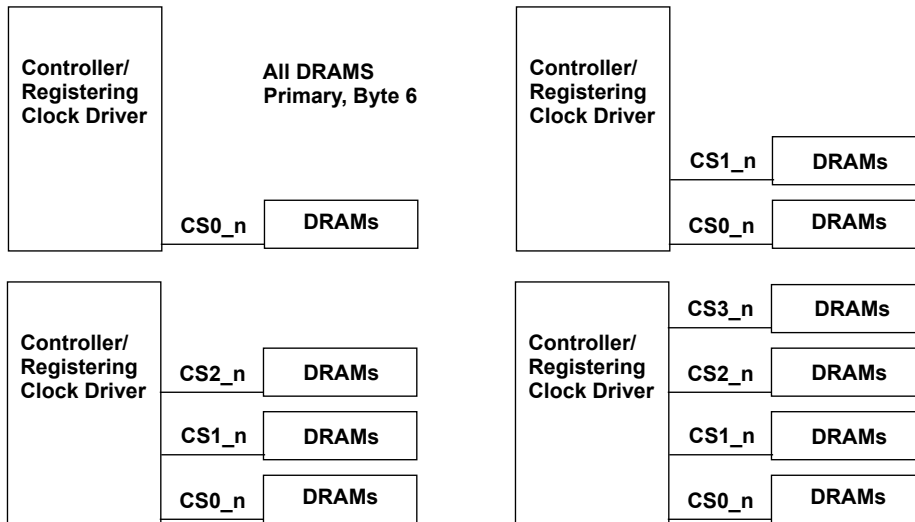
Controller/
Registering
Clock Driver

All DRAMS
Primary, Byte 6

CS0_n
DRAMs

Controller/
Registering
Clock Driver

CS1_n
DRAMs

CS0_n
DRAMs

Controller/
Registering
Clock Driver

CS2_n
DRAMs

CS1_n
DRAMs

CS0_n
DRAMs

Controller/
Registering
Clock Driver

CS3_n
DRAMs

CS2_n
DRAMs

CS1_n
DRAMs

CS0_n
DRAMs